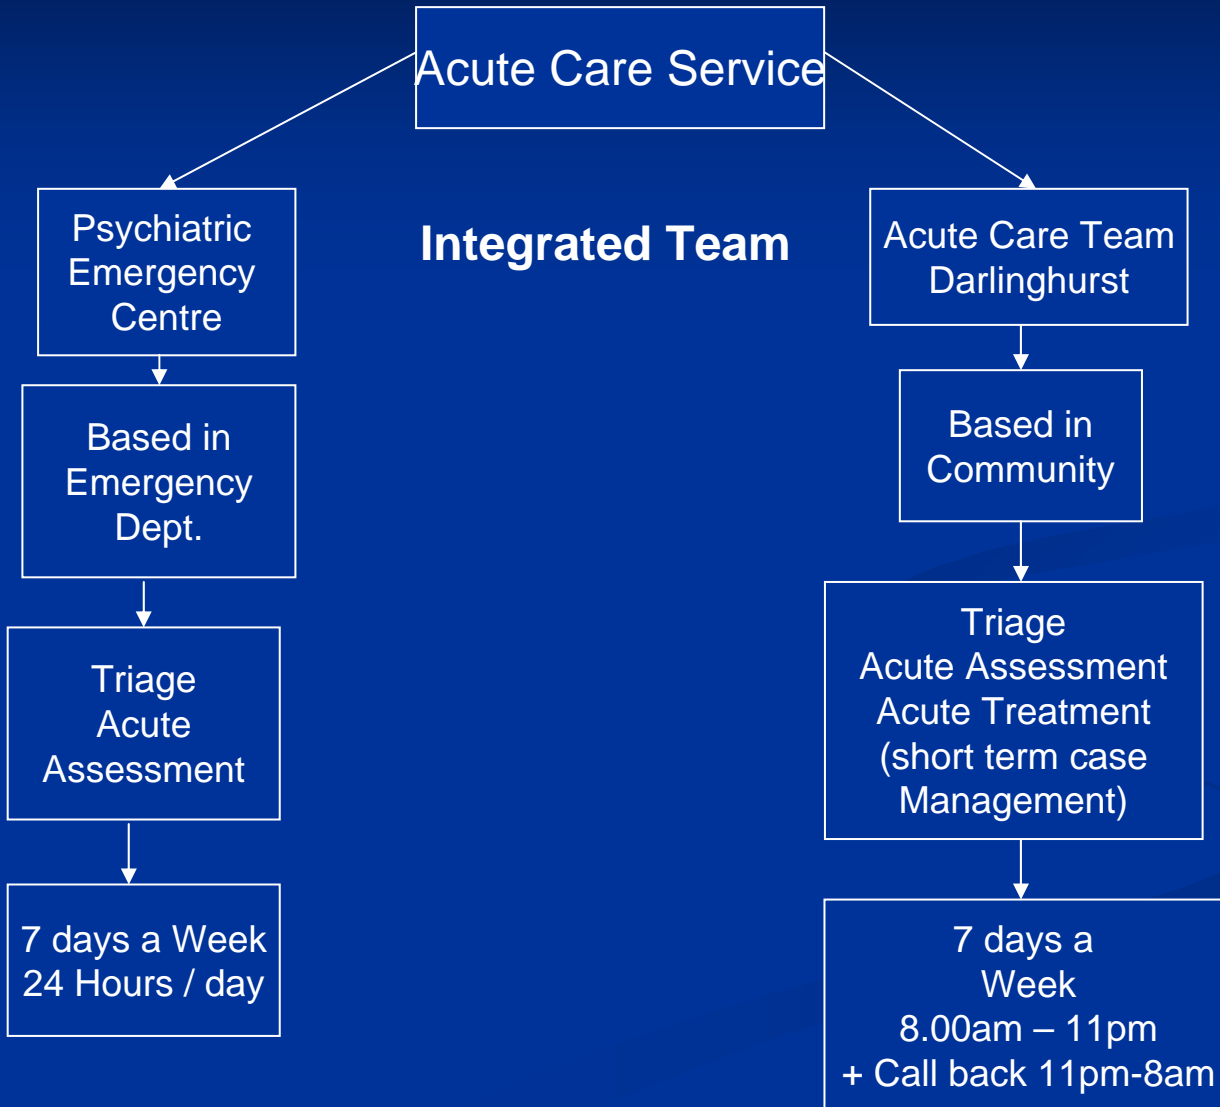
Acute Care Service

Psychiatric Emergency Centre

Integrated Team

Acute Care Team Darlinghurst

Based in Emergency Dept.

Based in Community

Triage
Acute Assessment

Triage
Acute Assessment
Acute Treatment
(short term case Management)

7 days a Week
24 Hours / day

7 days a Week
8.00am – 11pm
+ Call back 11pm-8am